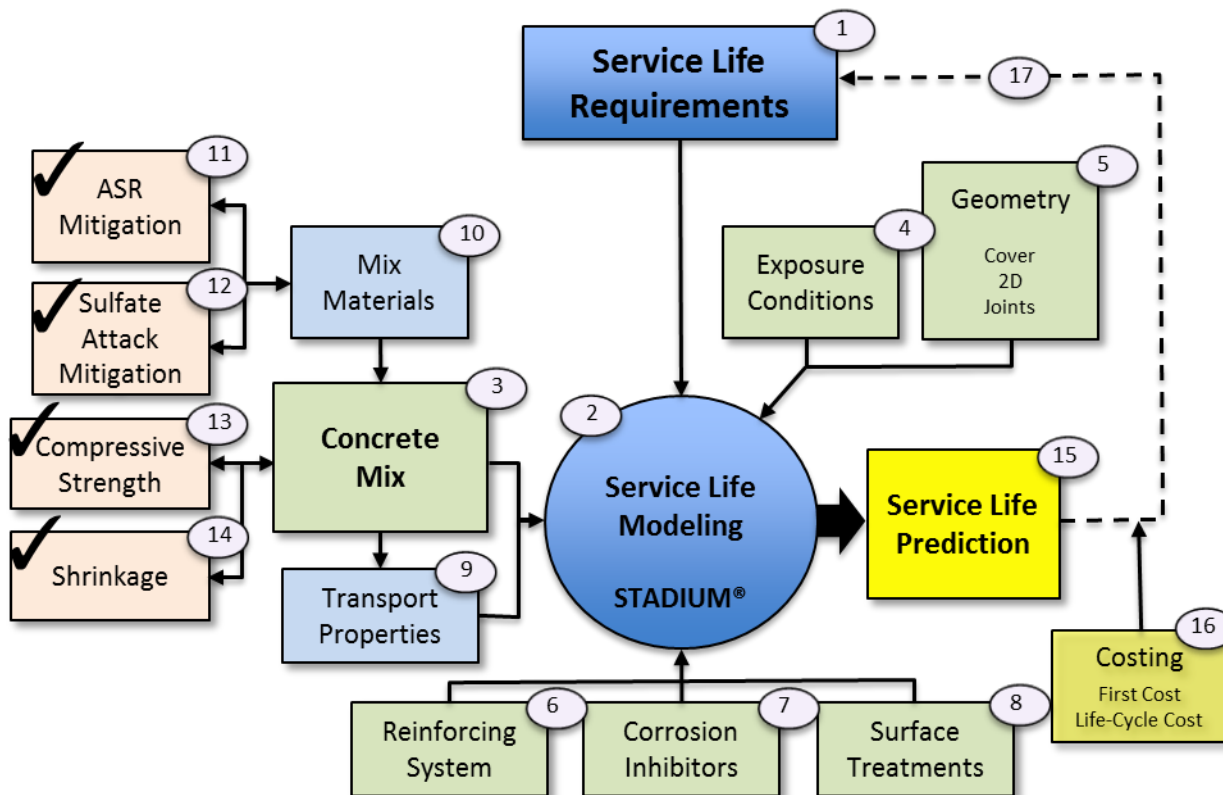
1
Service Life Requirements

17

11
✓ ASR Mitigation

12
✓ Sulfate Attack Mitigation

10
Mix Materials

4
Exposure Conditions

5
Geometry
Cover
2D
Joints

3
Concrete Mix

13
✓ Compressive Strength

14
✓ Shrinkage

9
Transport Properties

2
Service Life Modeling
STADIUM®

15
Service Life Prediction

16
Costing
First Cost
Life-Cycle Cost

6
Reinforcing System

7
Corrosion Inhibitors

8
Surface Treatments